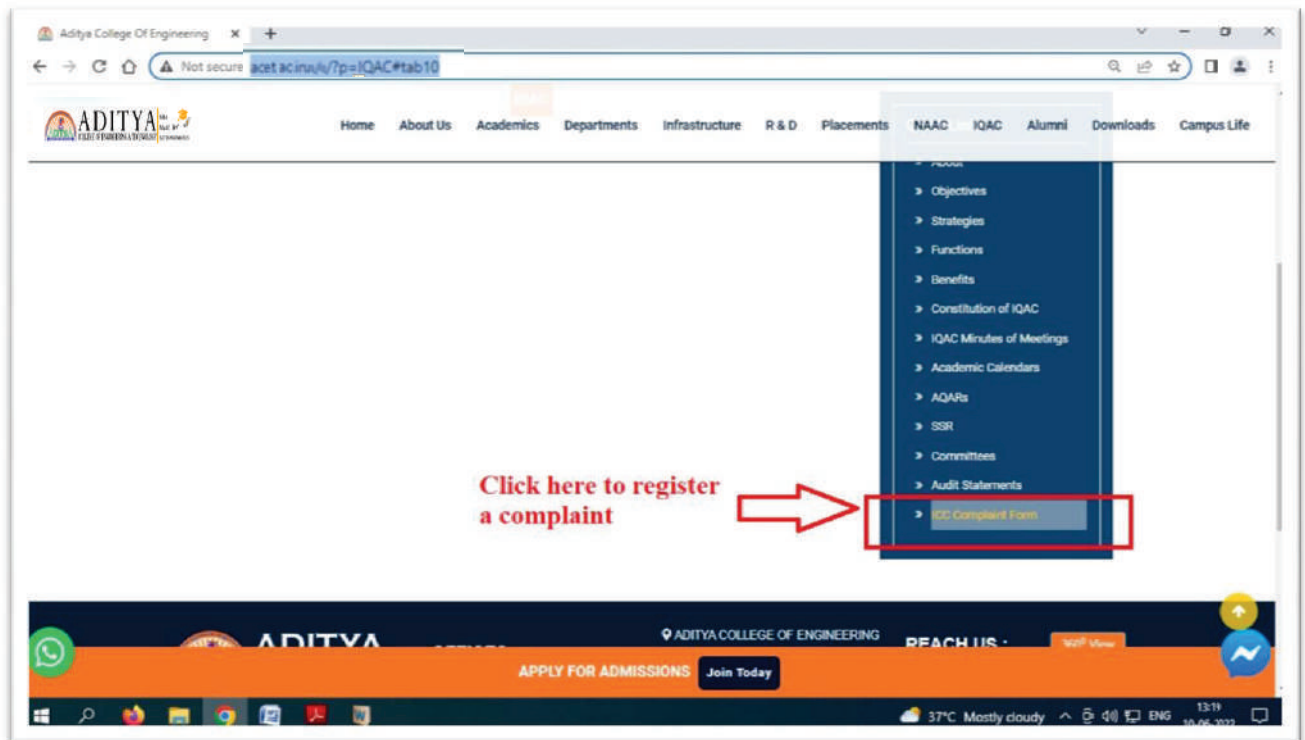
Aditya College Of Engineering ×  +

Not secure acet.ac.in/?p=IQAC#tab10

ADITYA

Home About Us Academics Departments Infrastructure R & D Placements NAAC IQAC Alumni Downloads Campus Life

About
Objectives
Strategies
Functions
Benefits
Constitution of IQAC
IQAC Minutes of Meetings
Academic Calendars
AQARs
SSR
Committees
Audit Statements
ICC Complaint Form

Click here to register a complaint

ADITYA

ADITYA COLLEGE OF ENGINEERING

REACH US :

360° View

APPLY FOR ADMISSIONS Join Today

37°C Mostly cloudy ENG 13:19 10-06-2022